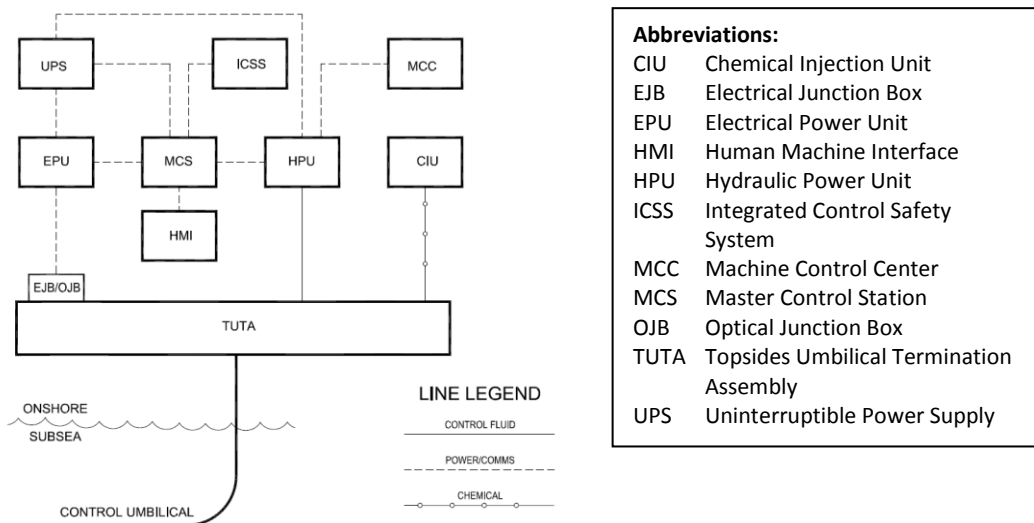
UPS
ICSS
MCC
EPU
MCS
HPU
CIU
HMI
EJB/OJB
TUTA
ONSHORE
SUBSEA
CONTROL UMBILICAL

LINE LEGEND
CONTROL FLUID
POWER/COMMS
CHEMICAL

**Abbreviations:**

| | |
|---|---|
| CIU | Chemical Injection Unit |
| EJB | Electrical Junction Box |
| EPU | Electrical Power Unit |
| HMI | Human Machine Interface |
| HPU | Hydraulic Power Unit |
| ICSS | Integrated Control Safety System |
| MCC | Machine Control Center |
| MCS | Master Control Station |
| OJB | Optical Junction Box |
| TUTA | Topsides Umbilical Termination Assembly |
| UPS | Uninterruptible Power Supply |